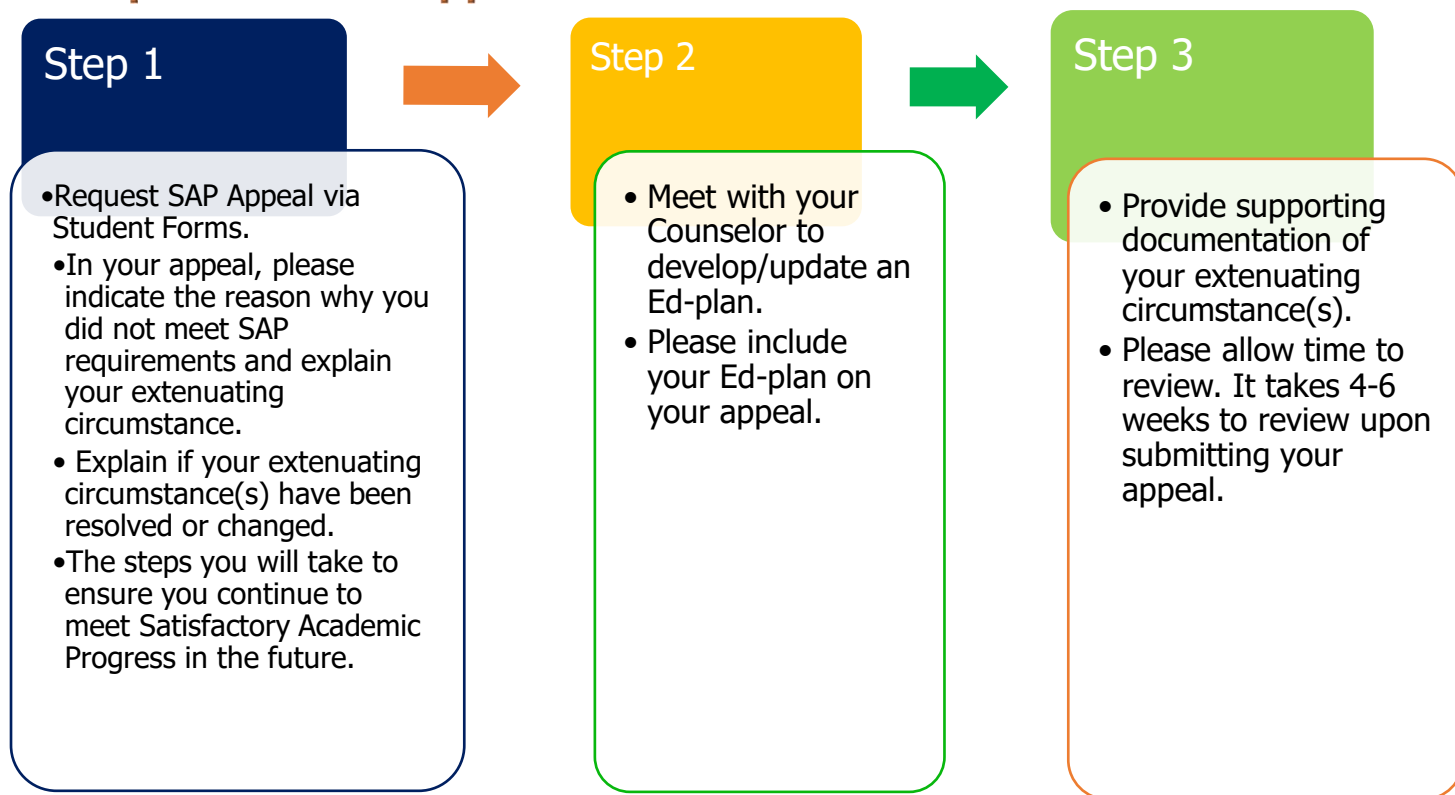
Step 1

•Request SAP Appeal via Student Forms.

•In your appeal, please indicate the reason why you did not meet SAP requirements and explain your extenuating circumstance.

• Explain if your extenuating circumstance(s) have been resolved or changed.

•The steps you will take to ensure you continue to meet Satisfactory Academic Progress in the future.

Step 2

• Meet with your Counselor to develop/update an Ed-plan.

• Please include your Ed-plan on your appeal.

Step 3

• Provide supporting documentation of your extenuating circumstance(s).

• Please allow time to review. It takes 4-6 weeks to review upon submitting your appeal.